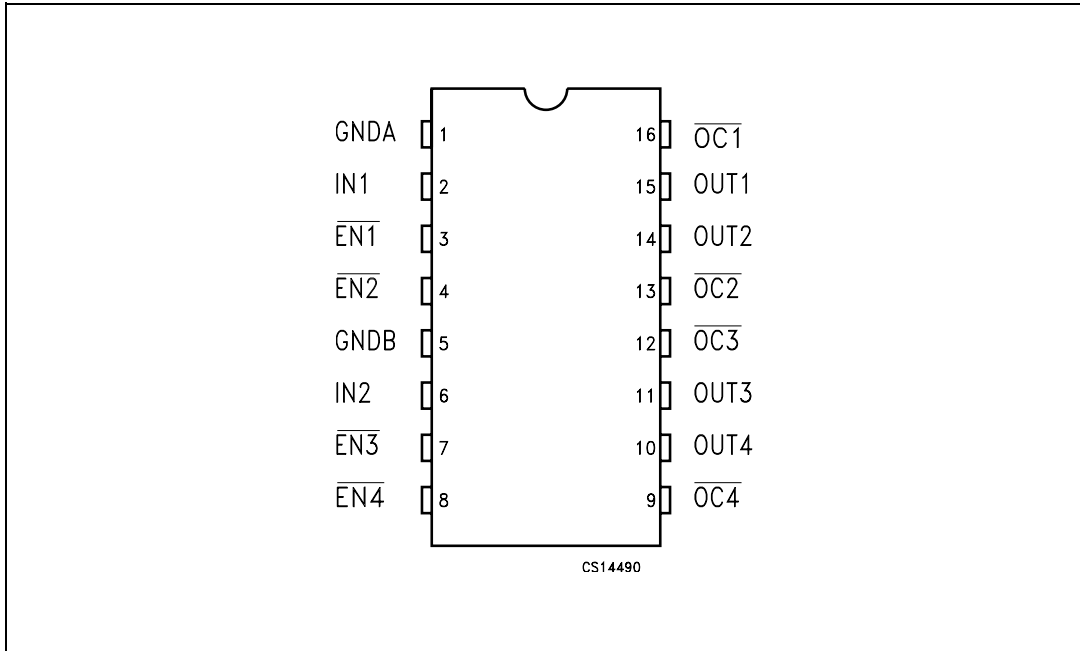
GNDA 1
IN1 2
$\overline{EN1}$ 3
$\overline{EN2}$ 4
GNDB 5
IN2 6
$\overline{EN3}$ 7
$\overline{EN4}$ 8

16 $\overline{OC1}$
15 OUT1
14 OUT2
13 $\overline{OC2}$
12 $\overline{OC3}$
11 OUT3
10 OUT4
9 $\overline{OC4}$

CS14490